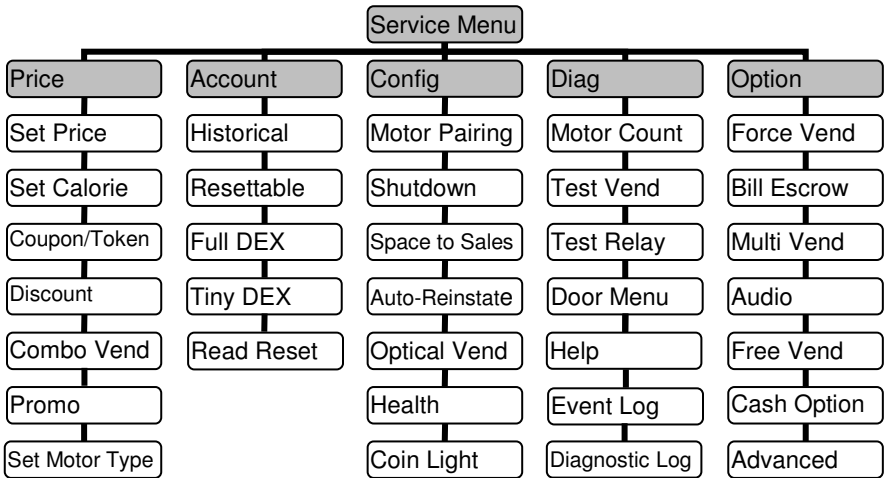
Service Menu

Price
Set Price
Set Calorie
Coupon/Token
Discount
Combo Vend
Promo
Set Motor Type

Account
Historical
Resettable
Full DEX
Tiny DEX
Read Reset

Config
Motor Pairing
Shutdown
Space to Sales
Auto-Reinstate
Optical Vend
Health
Coin Light

Diag
Motor Count
Test Vend
Test Relay
Door Menu
Help
Event Log
Diagnostic Log

Option
Force Vend
Bill Escrow
Multi Vend
Audio
Free Vend
Cash Option
Advanced